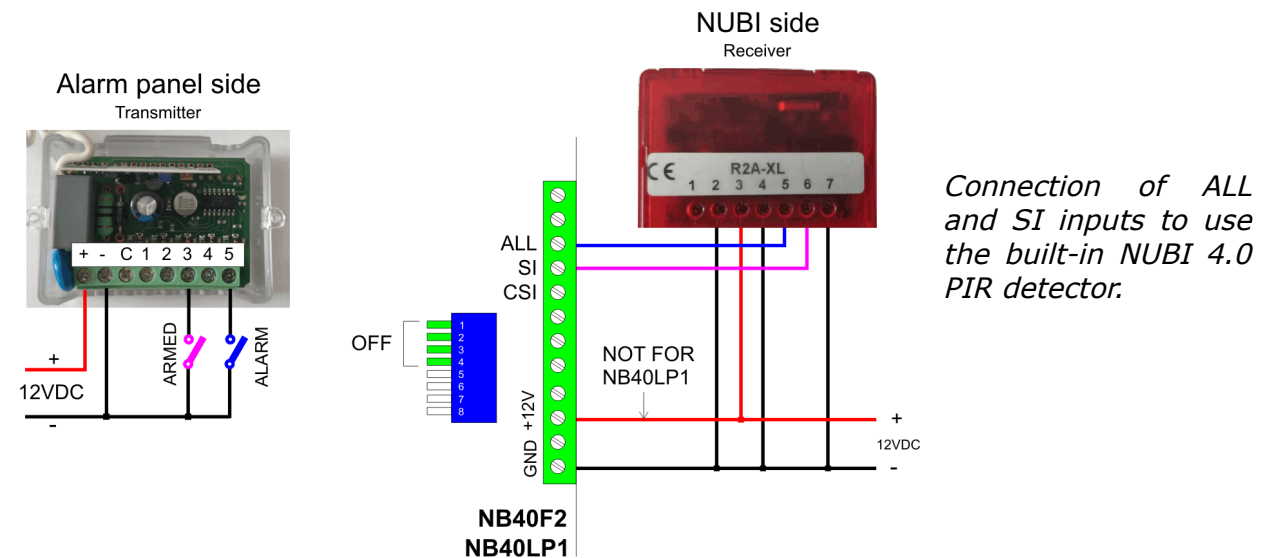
Alarm panel side
Transmitter

+ - C 1 2 3 4 5

+
12VDC
-

ARMED
ALARM

NUBI side
Receiver

CE R2A-XL
1 2 3 4 5 6 7

ALL
SI
CSI

OFF
1
2
3
4
5
6
7
8

NOT FOR NB40LP1

+12V
GND

+
12VDC
-

NB40F2
NB40LP1

*Connection of ALL and SI inputs to use the built-in NUBI 4.0 PIR detector.*